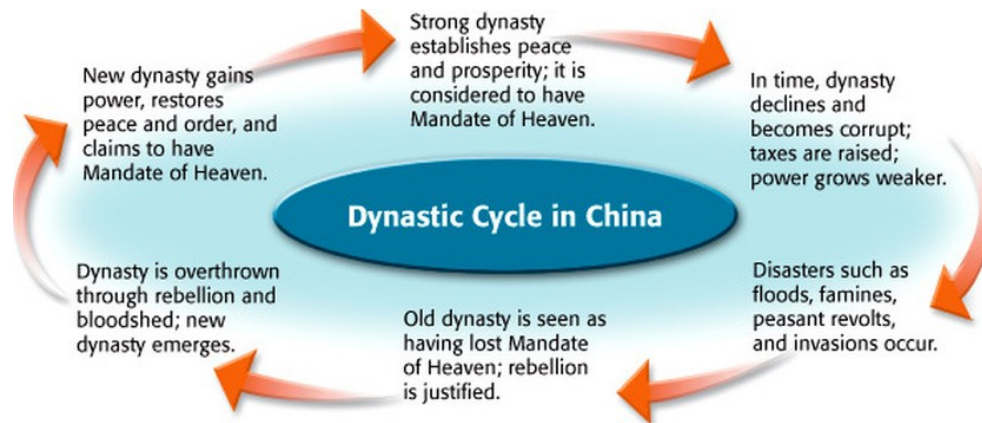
Strong dynasty establishes peace and prosperity; it is considered to have Mandate of Heaven.

In time, dynasty declines and becomes corrupt; taxes are raised; power grows weaker.

Disasters such as floods, famines, peasant revolts, and invasions occur.

Old dynasty is seen as having lost Mandate of Heaven; rebellion is justified.

Dynasty is overthrown through rebellion and bloodshed; new dynasty emerges.

New dynasty gains power, restores peace and order, and claims to have Mandate of Heaven.

Dynastic Cycle in China